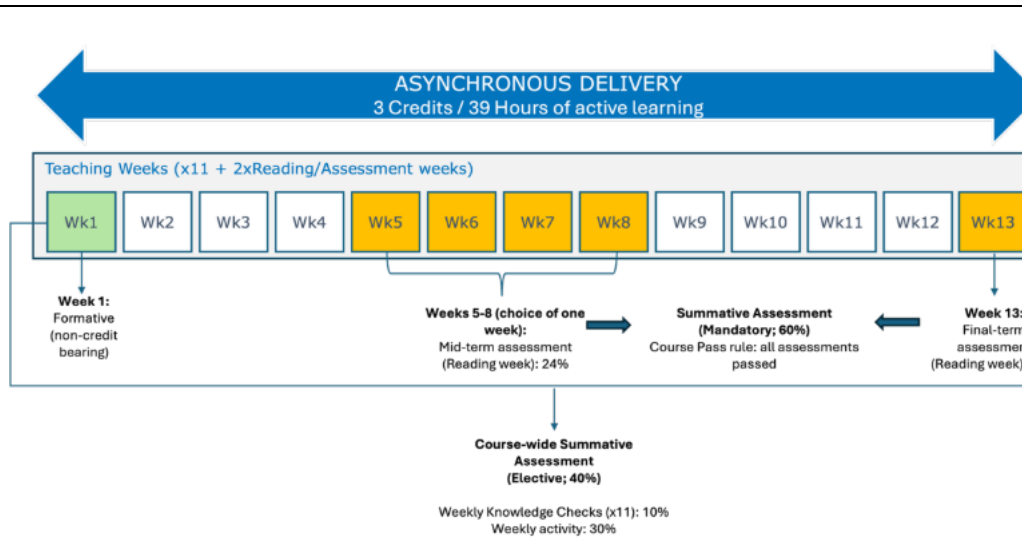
ASYNCHRONOUS DELIVERY
3 Credits / 39 Hours of active learning

Teaching Weeks (x11 + 2xReading/Assessment weeks)

| Wk1 | Wk2 | Wk3 | Wk4 | Wk5 | Wk6 | Wk7 | Wk8 | Wk9 | Wk10 | Wk11 | Wk12 | Wk13 |
|---|---|---|---|---|---|---|---|---|---|---|---|---|

**Week 1:**
Formative (non-credit bearing)

**Weeks 5-8 (choice of one week):**
Mid-term assessment (Reading week): 24%

**Summative Assessment (Mandatory; 60%)**
Course Pass rule: all assessments passed

**Week 13:**
Final-term assessment (Reading week)

**Course-wide Summative Assessment (Elective; 40%)**

Weekly Knowledge Checks (x11): 10%
Weekly activity: 30%